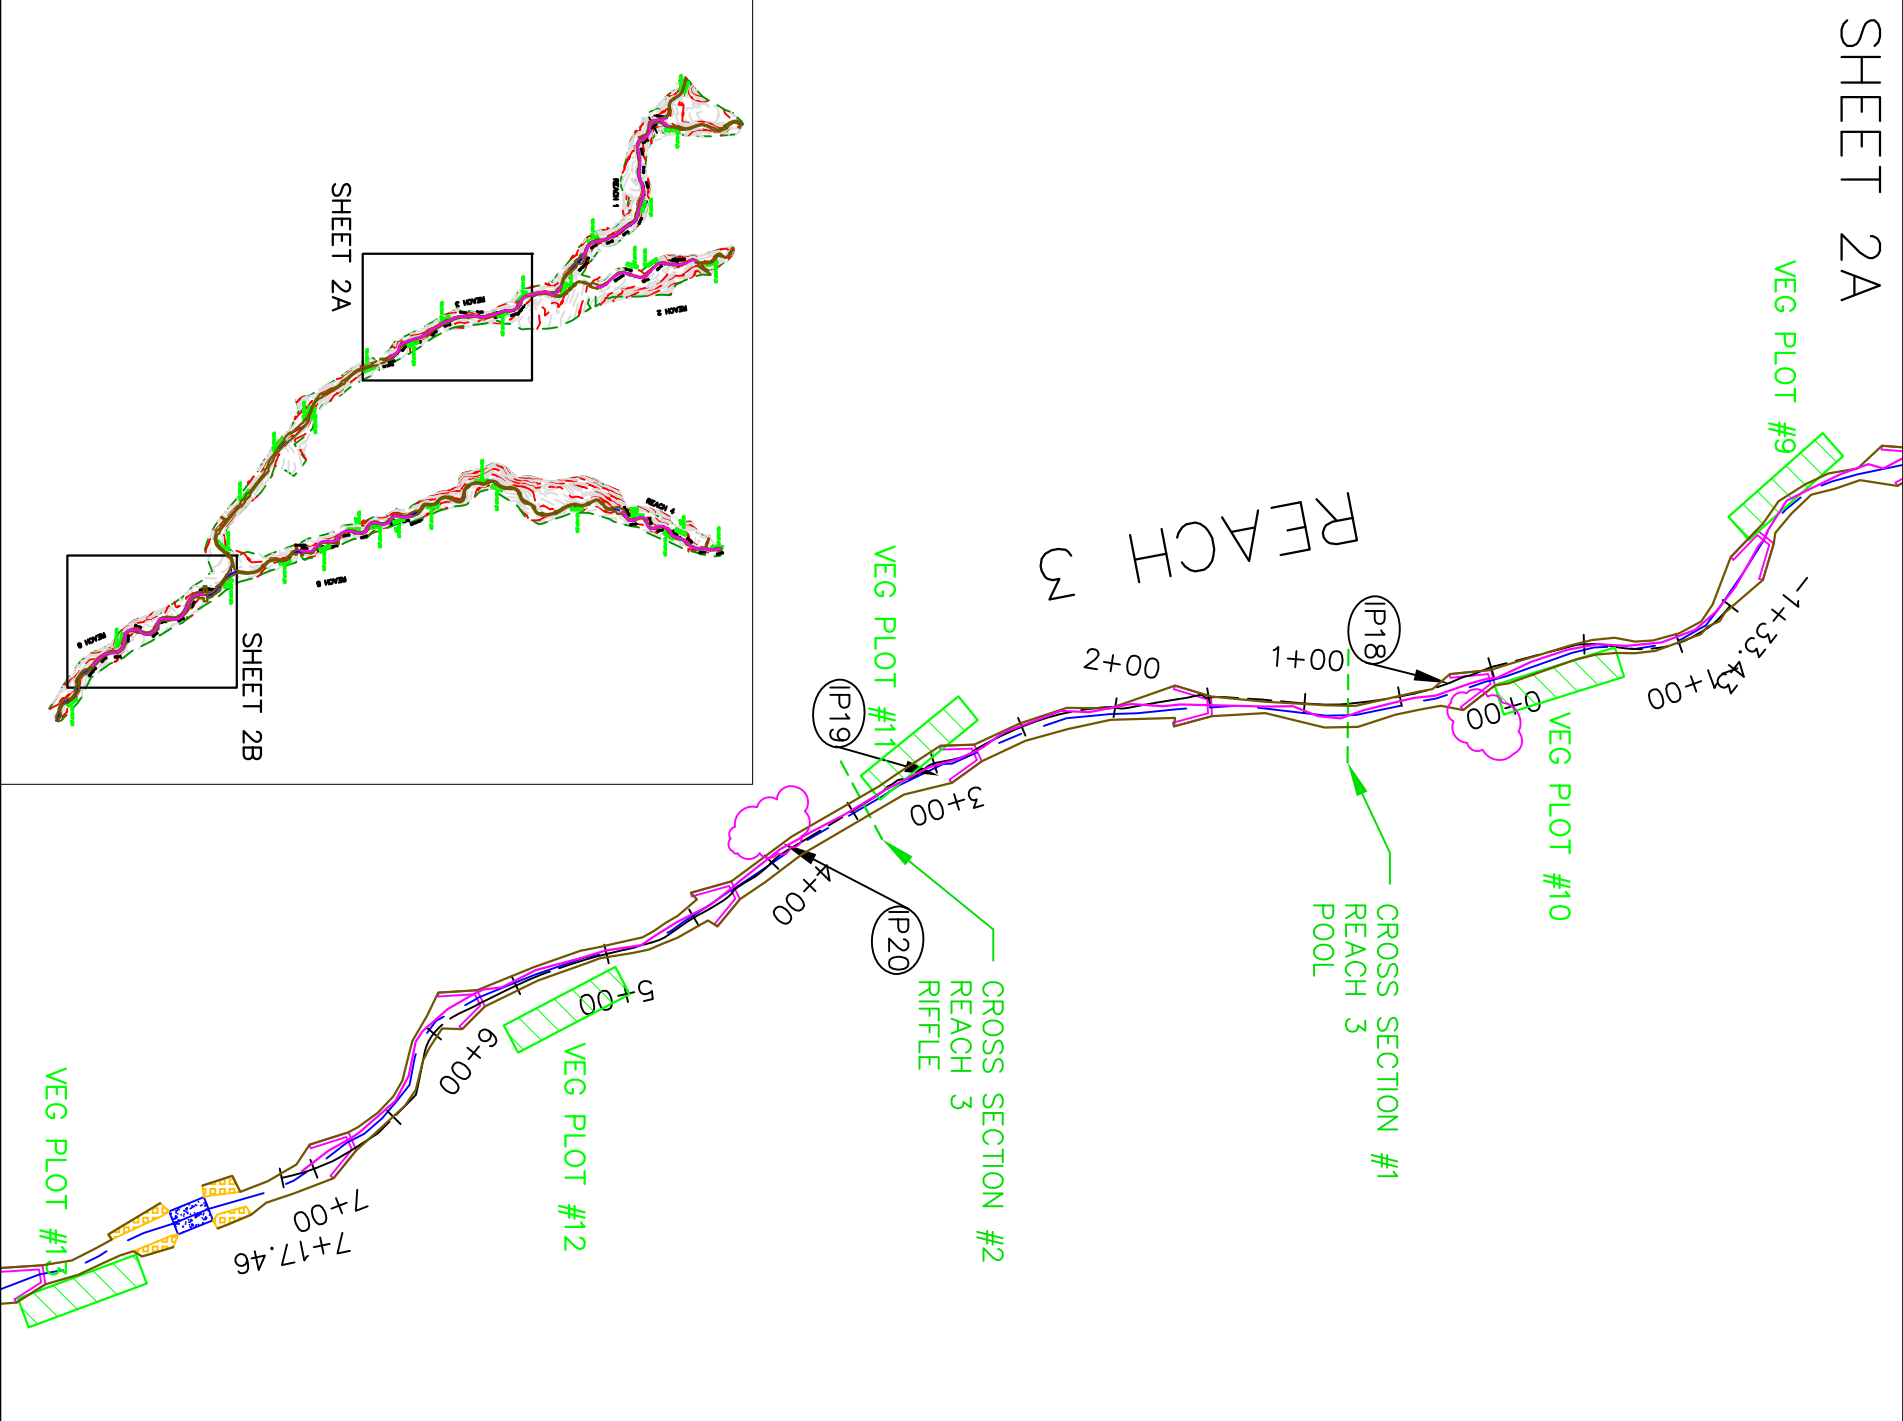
SHEET 2A

SHEET 2A

SHEET 2B

REACH 1

REACH 2

REACH 3

REACH 4

REACH 5

REACH 6

REACH 3

VEG PLOT #9

VEG PLOT #10

VEG PLOT #11

VEG PLOT #12

VEG PLOT #13

CROSS SECTION #1 REACH 3 POOL

CROSS SECTION #2 REACH 3 RIFFLE

IP18

IP19

IP20

-1+33.43

-1+00

0+00

1+00

2+00

3+00

4+00

5+00

6+00

7+00

7+17.46